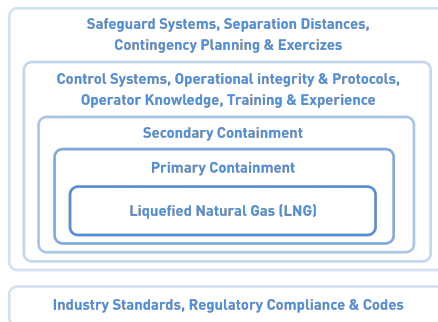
Safeguard Systems, Separation Distances, Contingency Planning & Exercizes

Control Systems, Operational integrity & Protocols, Operator Knowledge, Training & Experience

Secondary Containment

Primary Containment

Liquefied Natural Gas (LNG)

Industry Standards, Regulatory Compliance & Codes